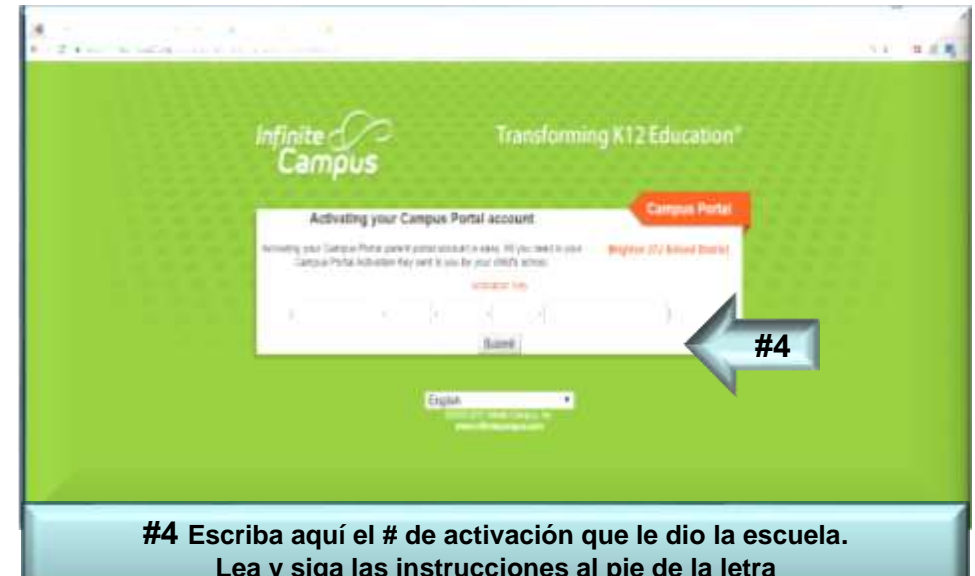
Infinite Campus

Transforming K12 Education®

Activating your Campus Portal account

Campus Portal

Activating your Campus Portal parent portal account is easy. All you need is your Campus Portal Activation Key sent to you by your child's school.

Brighton 27J School District

Activation Key

Submit

#4

English

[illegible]

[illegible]

#4 Escriba aquí el # de activación que le dio la escuela. Lea y siga las instrucciones al pie de la letra